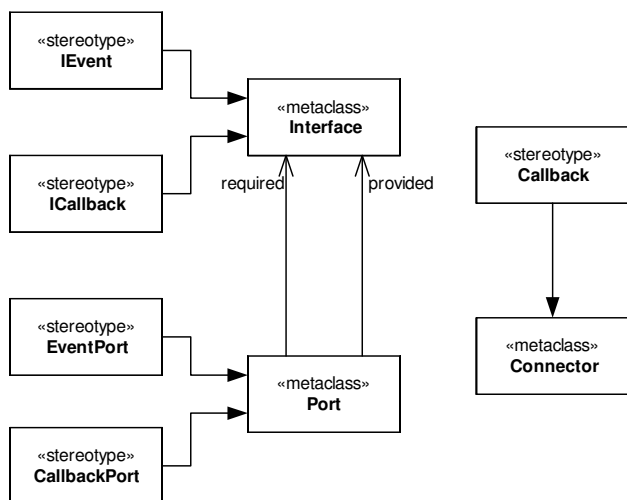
«stereotype»
**IEvent**

«metaclass»
**Interface**

«stereotype»
**ICallback**

required

provided

«stereotype»
**Callback**

«stereotype»
**EventPort**

«metaclass»
**Port**

«metaclass»
**Connector**

«stereotype»
**CallbackPort**